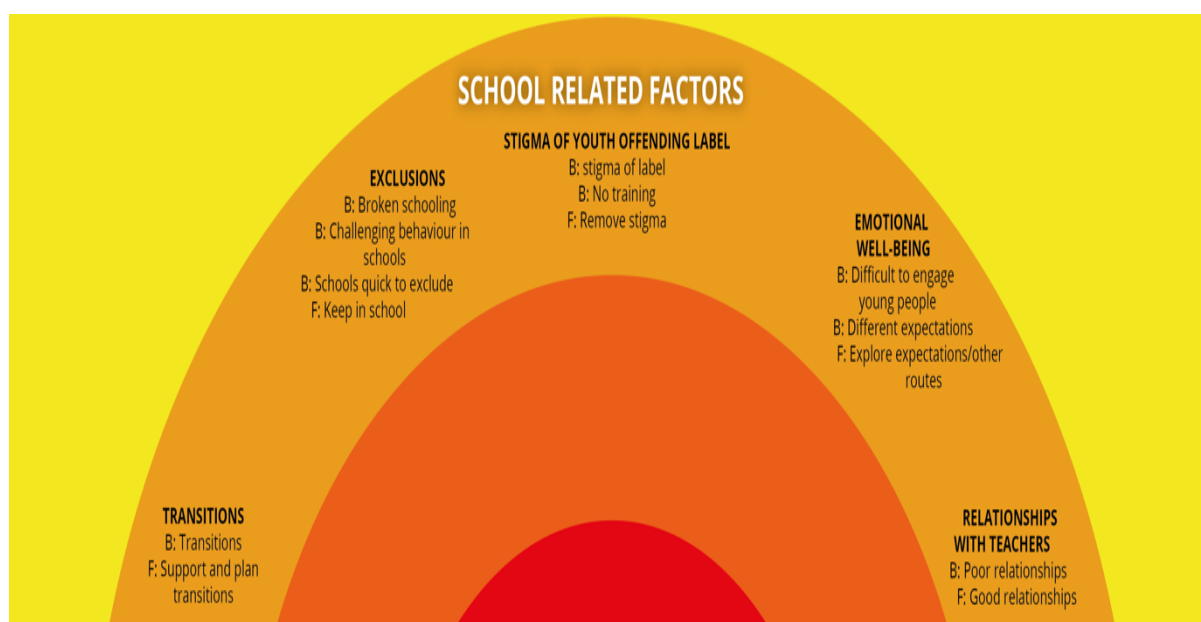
SCHOOL RELATED FACTORS

STIGMA OF YOUTH OFFENDING LABEL
B: stigma of label
B: No training
F: Remove stigma

EXCLUSIONS
B: Broken schooling
B: Challenging behaviour in schools
B: Schools quick to exclude
F: Keep in school

EMOTIONAL WELL-BEING
B: Difficult to engage young people
B: Different expectations
F: Explore expectations/other routes

TRANSITIONS
B: Transitions
F: Support and plan transitions

RELATIONSHIPS WITH TEACHERS
B: Poor relationships
F: Good relationships